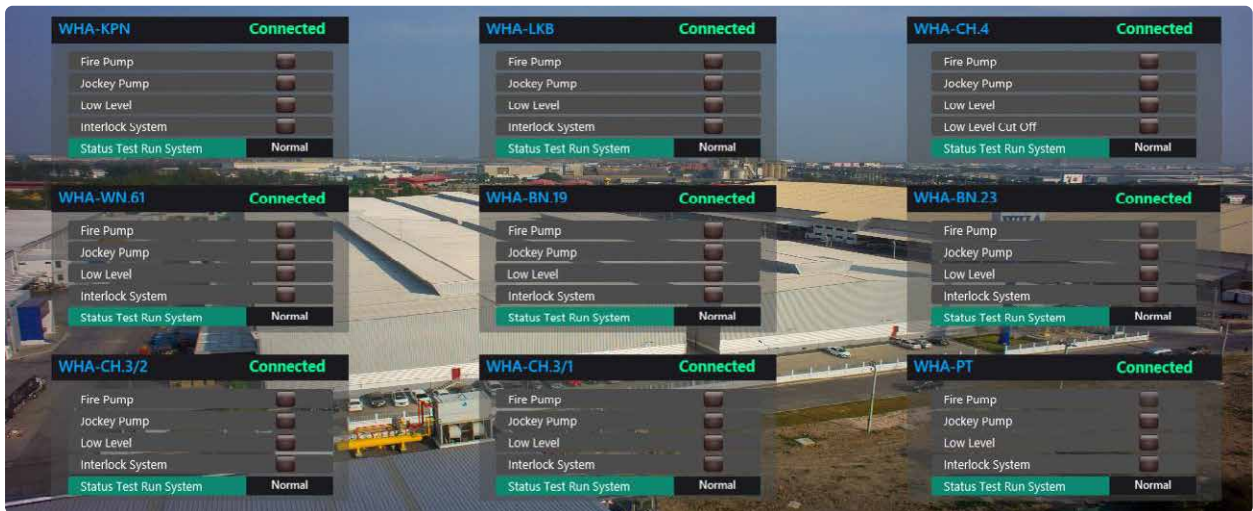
WHA-KPN Connected
Fire Pump
Jockey Pump
Low Level
Interlock System
Status Test Run System Normal

WHA-LKB Connected
Fire Pump
Jockey Pump
Low Level
Interlock System
Status Test Run System Normal

WHA-CH.4 Connected
Fire Pump
Jockey Pump
Low Level
Low Level Cut Off
Status Test Run System Normal

WHA-WN.61 Connected
Fire Pump
Jockey Pump
Low Level
Interlock System
Status Test Run System Normal

WHA-BN.19 Connected
Fire Pump
Jockey Pump
Low Level
Interlock System
Status Test Run System Normal

WHA-BN.23 Connected
Fire Pump
Jockey Pump
Low Level
Interlock System
Status Test Run System Normal

WHA-CH.3/2 Connected
Fire Pump
Jockey Pump
Low Level
Interlock System
Status Test Run System Normal

WHA-CH.3/1 Connected
Fire Pump
Jockey Pump
Low Level
Interlock System
Status Test Run System Normal

WHA-PT Connected
Fire Pump
Jockey Pump
Low Level
Interlock System
Status Test Run System Normal